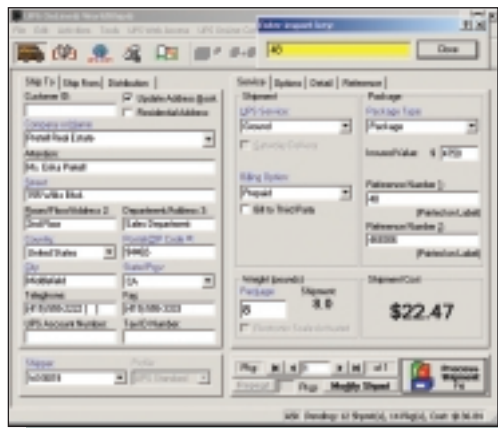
UPS OnLine® WorldShip®

File Edit Activities Tools UPS Web Access UPS Online Co

Enter import key:

40

Close

Ship To | Ship From | Distribution

Customer ID:

Update Address Book

Residential Address

Company or Name:

Pirkell Real Estate

Attention:

Ms. Erika Pirkell

Street:

199 Wilks Blvd.

Room/Floor/Address 2:

2nd Floor

Department/Address 3:

Sales Department

Country:

United States

Postal/ZIP Code:

50480

City:

Hollifield

State/Prov:

IA

Telephone:

(415)388-2222

Fax:

(415)388-3333

UPS Account Number:

Tax ID Number:

Shipper

1x0001

Profile

UPS Standard

Service | Options | Detail | Reference

Shipment

UPS Service:

Ground

Saturday Delivery

Billing Option:

Prepaid

Bill to Third Party

Package

Package Type:

Package

Declared Value: $ 4750

Reference Number 1:

40

[Prints on Label]

Reference Number 2:

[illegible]

[Prints on Label]

Weight (pounds)

Package

8

Shipment

8.0

Shipment Cost

$22.47

Pkg: of 1

Pkgs Modify Shpmt

Process Shipment F10

MSI Pending: 12 Shpmt(s), 14 Pkg(s), Cost $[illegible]